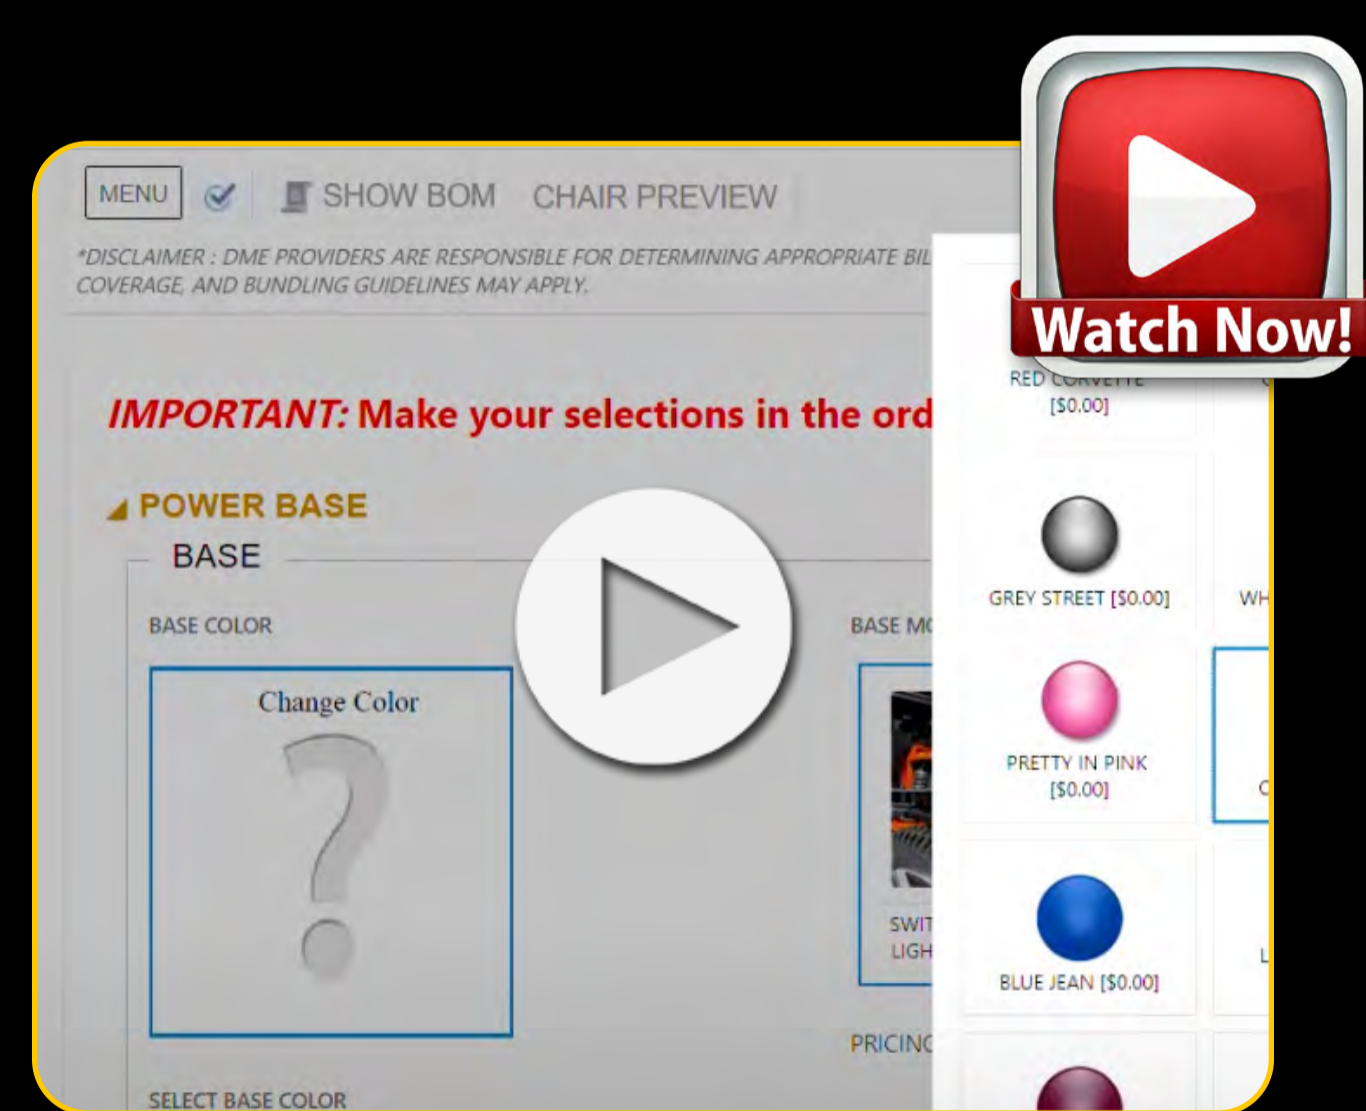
MENU

SHOW BOM CHAIR PREVIEW

*DISCLAIMER : DME PROVIDERS ARE RESPONSIBLE FOR DETERMINING APPROPRIATE BIL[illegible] COVERAGE, AND BUNDLING GUIDELINES MAY APPLY.

Watch Now!

RED CORVETTE [$0.00]

IMPORTANT: Make your selections in the ord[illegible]

POWER BASE

BASE

BASE COLOR

BASE MO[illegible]

GREY STREET [$0.00]

WH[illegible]

Change Color

?

PRETTY IN PINK [$0.00]

SWIT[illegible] LIGH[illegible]

BLUE JEAN [$0.00]

PRICING

SELECT BASE COLOR